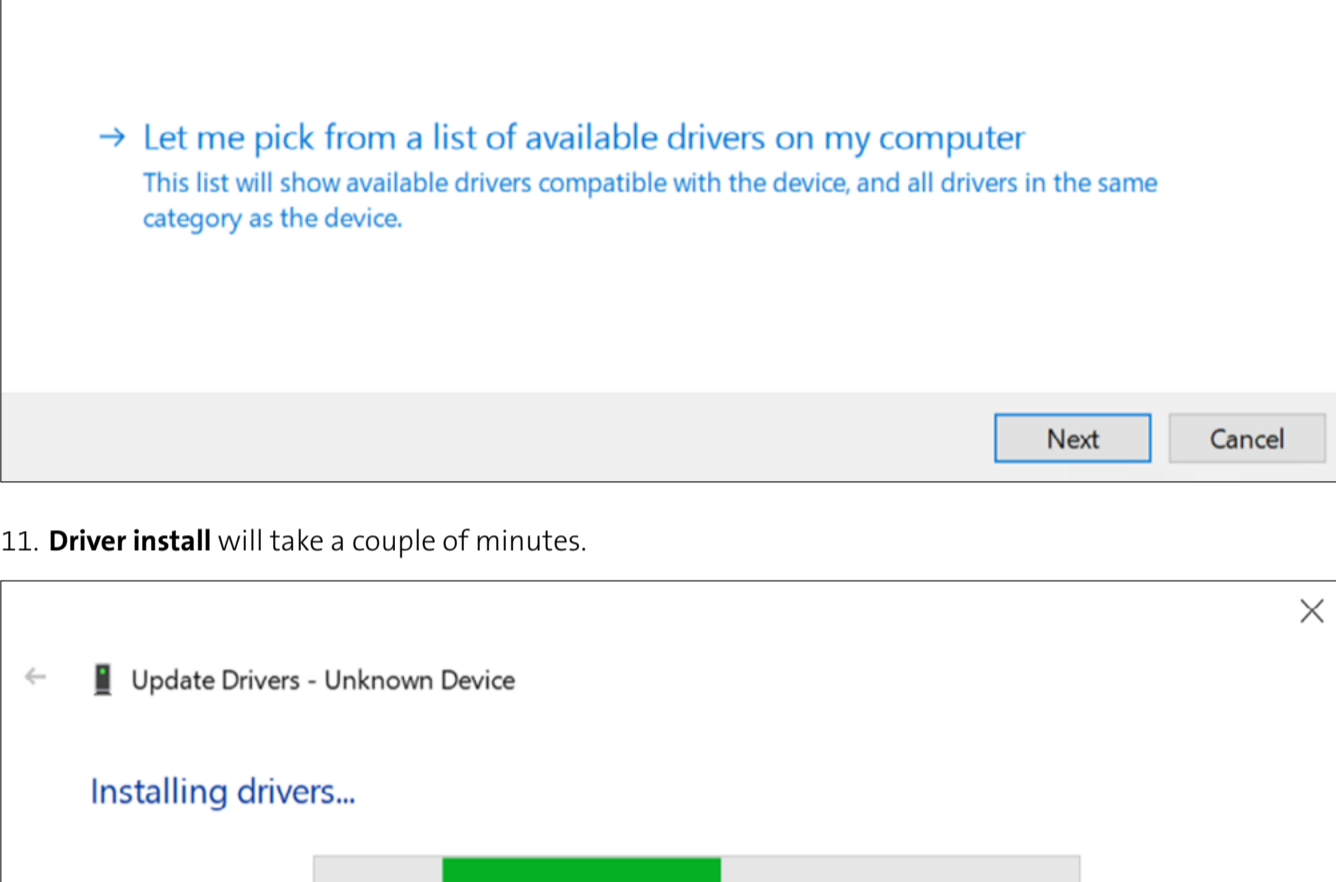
→ Let me pick from a list of available drivers on my computer
This list will show available drivers compatible with the device, and all drivers in the same category as the device.

Next Cancel

11. **Driver install** will take a couple of minutes.

×

← Update Drivers - Unknown Device

Installing drivers...